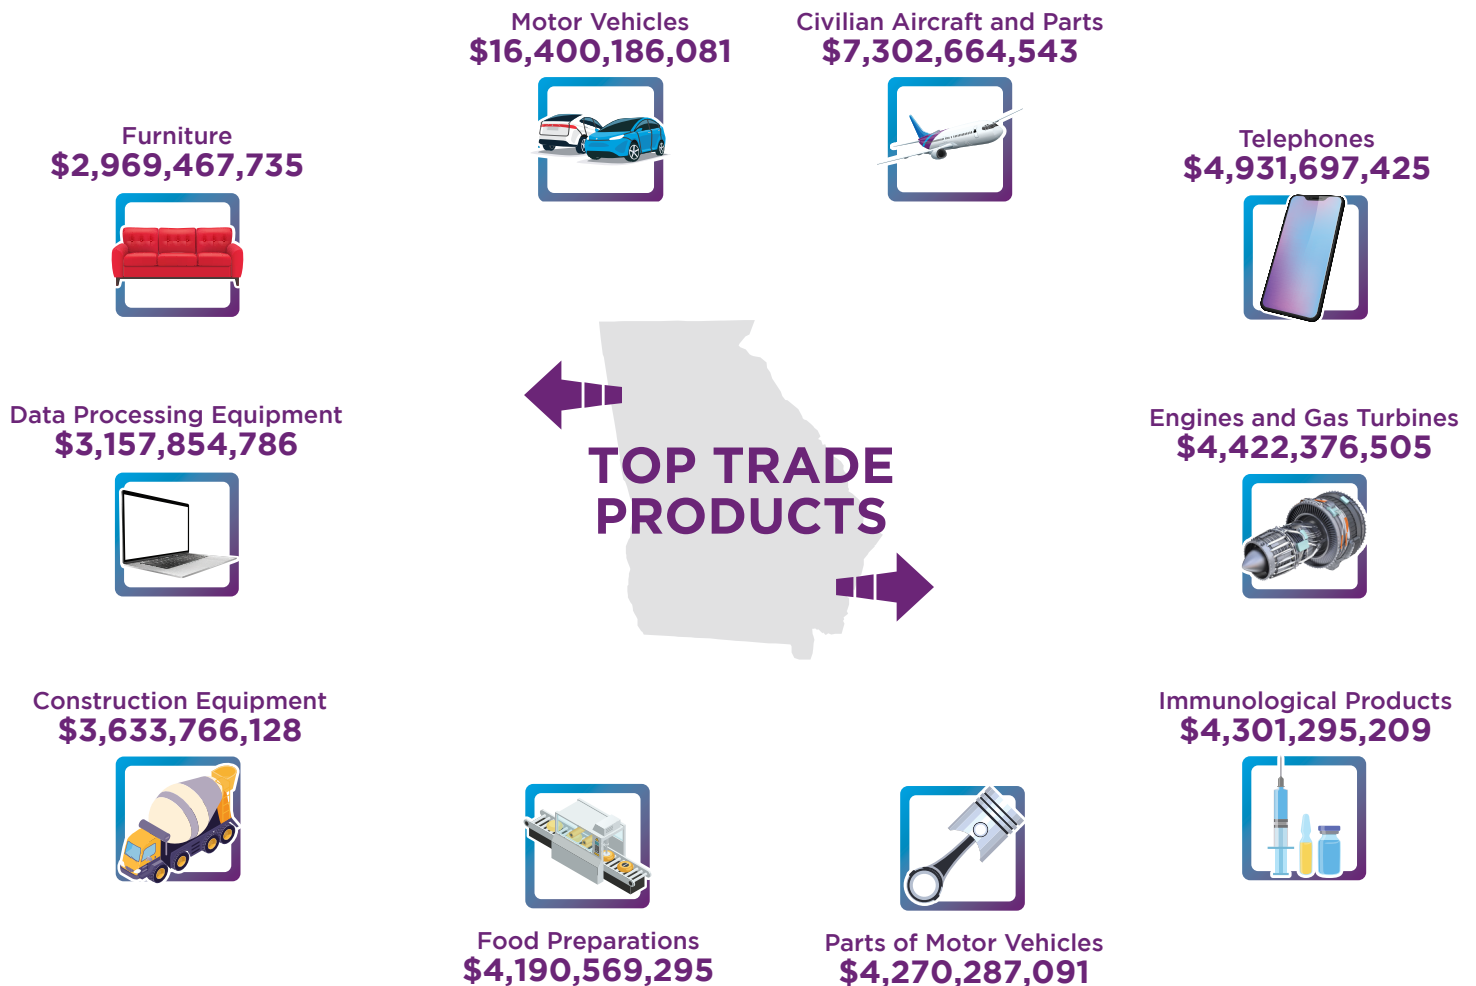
Motor Vehicles
$16,400,186,081

Civilian Aircraft and Parts
$7,302,664,543

Furniture
$2,969,467,735

Telephones
$4,931,697,425

Data Processing Equipment
$3,157,854,786

TOP TRADE PRODUCTS

Engines and Gas Turbines
$4,422,376,505

Construction Equipment
$3,633,766,128

Immunological Products
$4,301,295,209

Food Preparations
$4,190,569,295

Parts of Motor Vehicles
$4,270,287,091